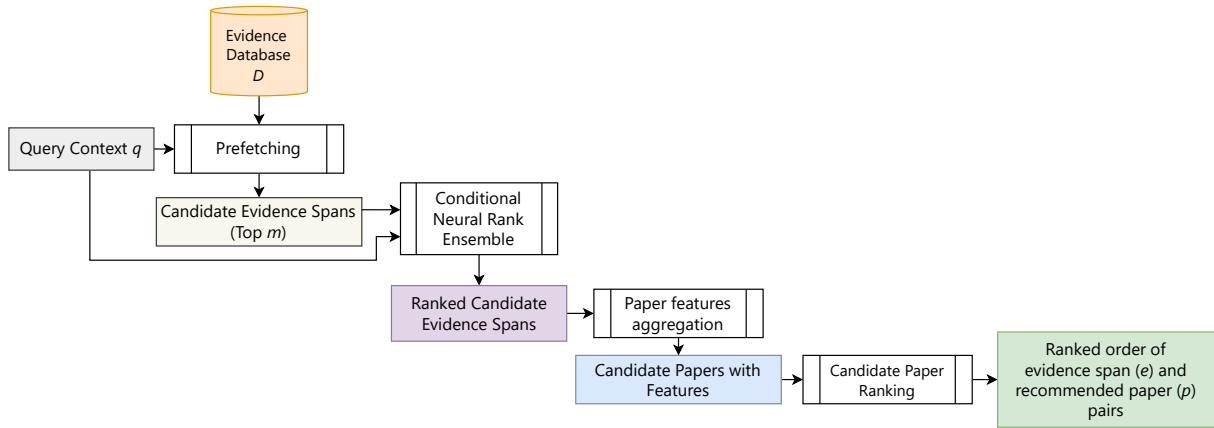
Evidence Database
$D$

Query Context $q$

Prefetching

Candidate Evidence Spans (Top $m$)

Conditional Neural Rank Ensemble

Ranked Candidate Evidence Spans

Paper features aggregation

Candidate Papers with Features

Candidate Paper Ranking

Ranked order of evidence span ($e$) and recommended paper ($p$) pairs